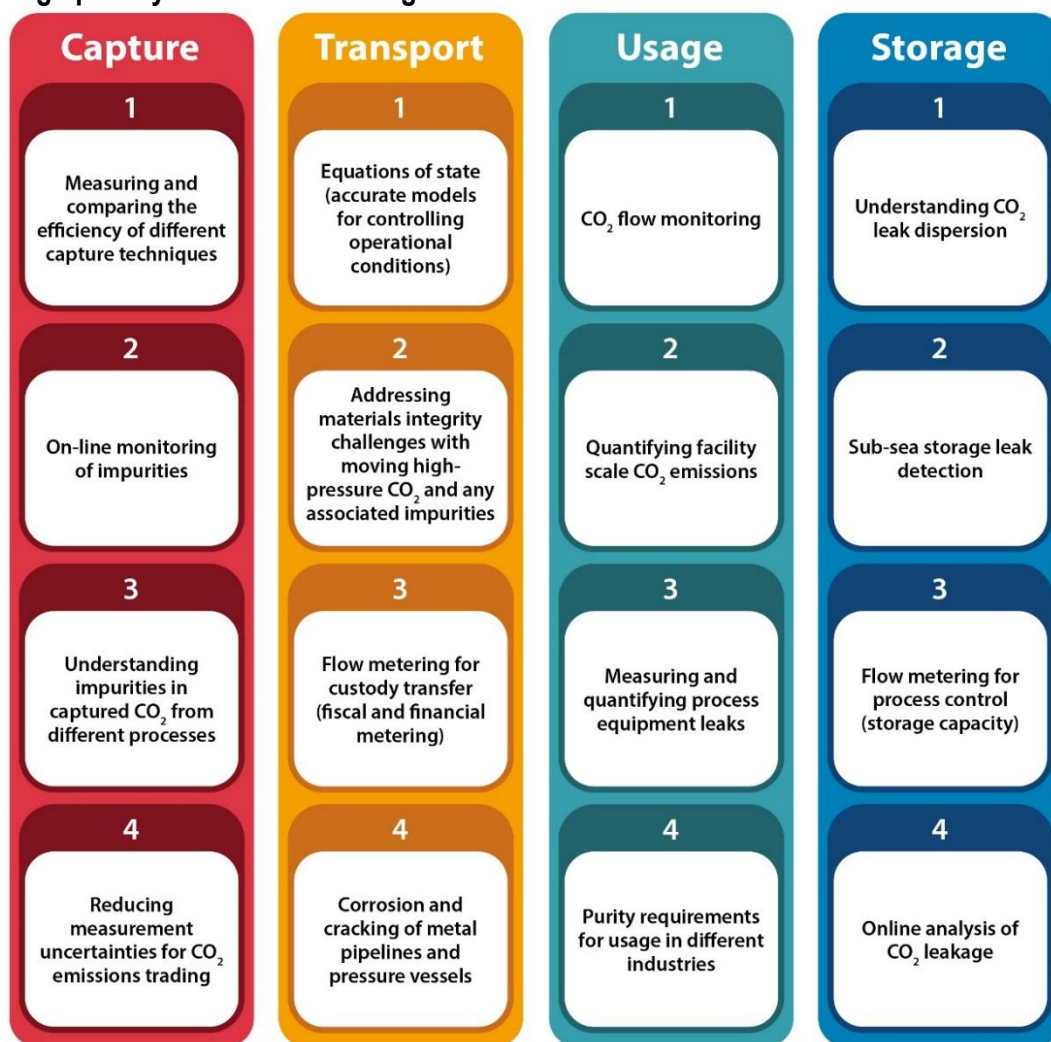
Capture

1

Measuring and comparing the efficiency of different capture techniques

2

On-line monitoring of impurities

3

Understanding impurities in captured $CO_2$ from different processes

4

Reducing measurement uncertainties for $CO_2$ emissions trading

Transport

1

Equations of state (accurate models for controlling operational conditions)

2

Addressing materials integrity challenges with moving high-pressure $CO_2$ and any associated impurities

3

Flow metering for custody transfer (fiscal and financial metering)

4

Corrosion and cracking of metal pipelines and pressure vessels

Usage

1

$CO_2$ flow monitoring

2

Quantifying facility scale $CO_2$ emissions

3

Measuring and quantifying process equipment leaks

4

Purity requirements for usage in different industries

Storage

1

Understanding $CO_2$ leak dispersion

2

Sub-sea storage leak detection

3

Flow metering for process control (storage capacity)

4

Online analysis of $CO_2$ leakage